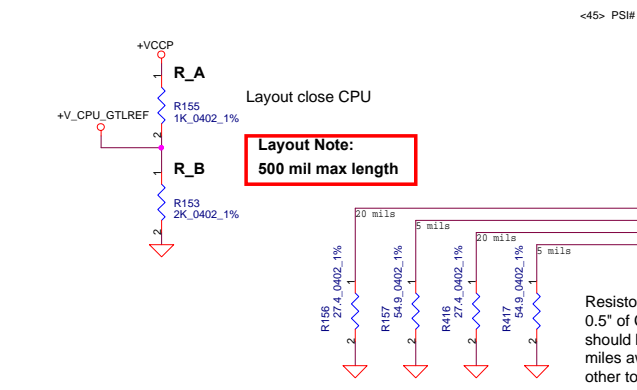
<45> PSI#

+VCCP

R_A

R155
1K_0402_1%

Layout close CPU

+V_CPU_GTLREF

Layout Note:
500 mil max length

R_B

R153
2K_0402_1%

20 mils

5 mils

20 mils

5 mils

R156
27.4_0402_1%

R157
54.9_0402_1%

R416
27.4_0402_1%

R417
54.9_0402_1%

1
2
1
2
1
2
1
2
1
2
1
2

Resisto
0.5" of C
should b
miles aw
other to